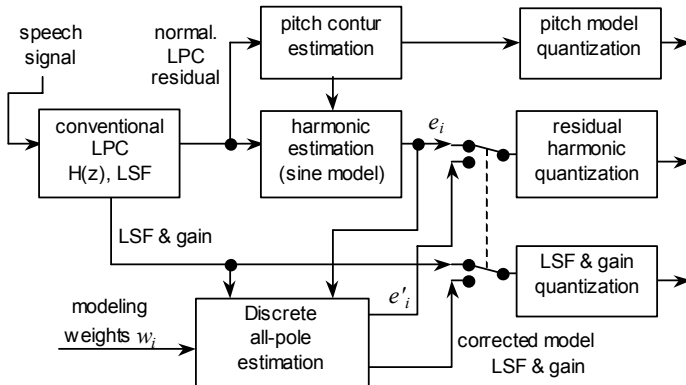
speech signal

normal. LPC residual

pitch contur estimation

pitch model quantization

conventional LPC H(z), LSF

harmonic estimation (sine model)

$e_i$

residual harmonic quantization

LSF & gain

LSF & gain quantization

modeling weights $w_i$

Discrete all-pole estimation

$e'_i$

corrected model LSF & gain